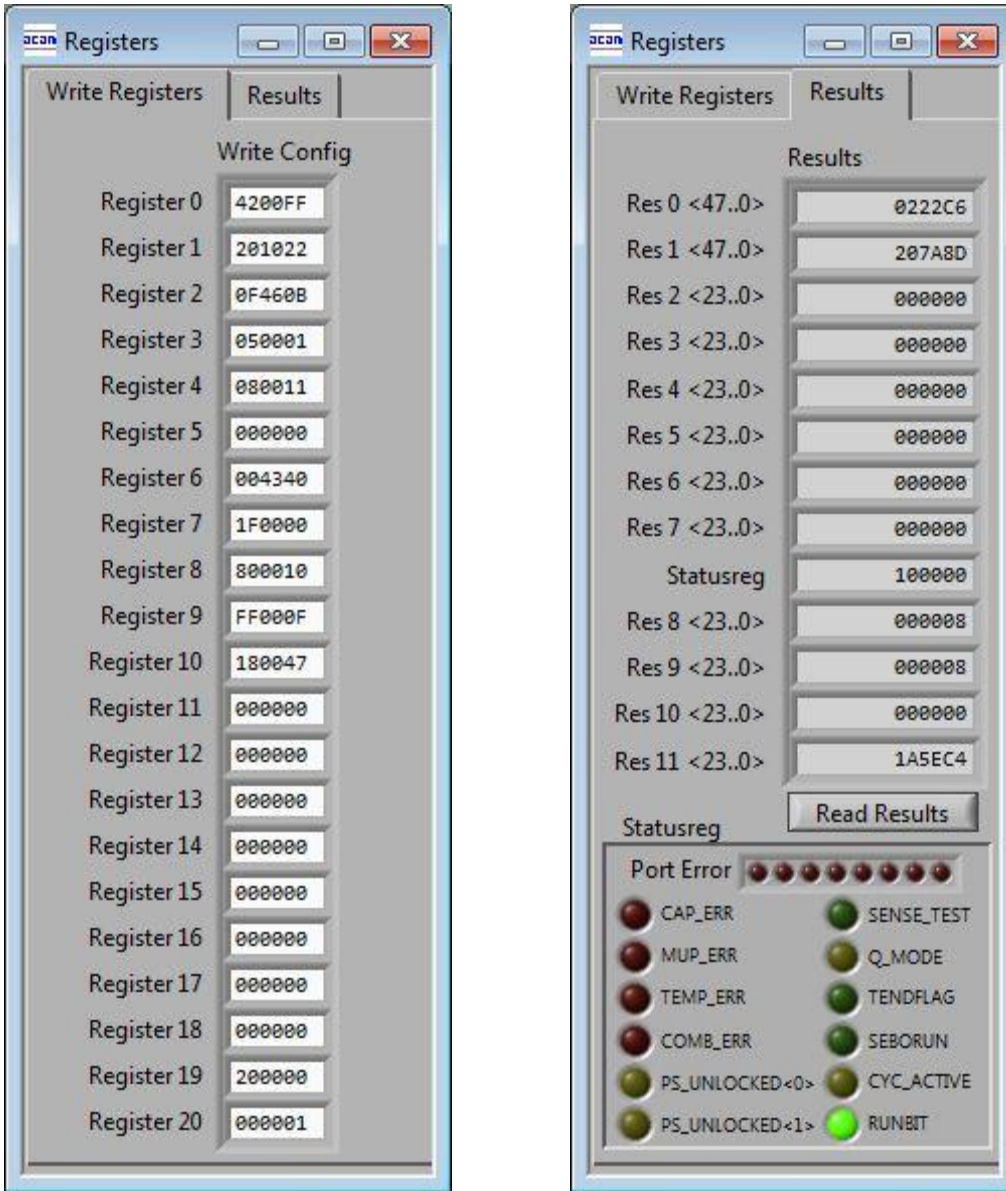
acam Registers

Write Registers | Results

Write Config

| | |
|---|---|
| Register 0 | 4200FF |
| Register 1 | 201022 |
| Register 2 | 0F460B |
| Register 3 | 050001 |
| Register 4 | 080011 |
| Register 5 | 000000 |
| Register 6 | 004340 |
| Register 7 | 1F0000 |
| Register 8 | 800010 |
| Register 9 | FF000F |
| Register 10 | 180047 |
| Register 11 | 000000 |
| Register 12 | 000000 |
| Register 13 | 000000 |
| Register 14 | 000000 |
| Register 15 | 000000 |
| Register 16 | 000000 |
| Register 17 | 000000 |
| Register 18 | 000000 |
| Register 19 | 200000 |
| Register 20 | 000001 |

acam Registers

Write Registers | Results

Results

| | |
|---|---|
| Res 0 <47..0> | 0222C6 |
| Res 1 <47..0> | 207A8D |
| Res 2 <23..0> | 000000 |
| Res 3 <23..0> | 000000 |
| Res 4 <23..0> | 000000 |
| Res 5 <23..0> | 000000 |
| Res 6 <23..0> | 000000 |
| Res 7 <23..0> | 000000 |
| Statusreg | 100000 |
| Res 8 <23..0> | 000008 |
| Res 9 <23..0> | 000008 |
| Res 10 <23..0> | 000000 |
| Res 11 <23..0> | 1A5EC4 |

Read Results

Statusreg

Port Error

CAP_ERR
SENSE_TEST
MUP_ERR
Q_MODE
TEMP_ERR
TENDFLAG
COMB_ERR
SEBORUN
PS_UNLOCKED<0>
CYC_ACTIVE
PS_UNLOCKED<1>
RUNBIT